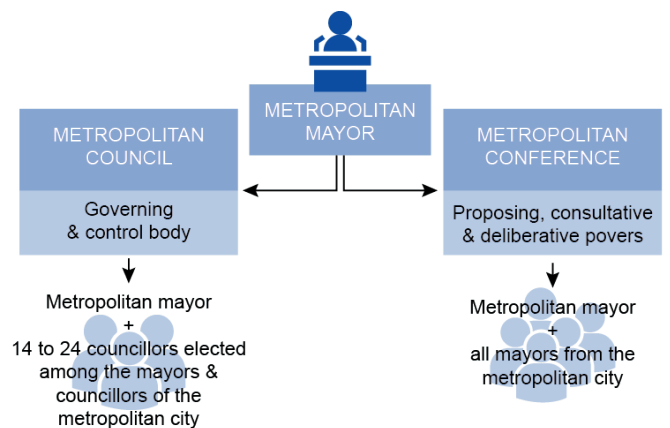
METROPOLITAN MAYOR

METROPOLITAN COUNCIL

Governing & control body

Metropolitan mayor
+
14 to 24 councillors elected among the mayors & councillors of the metropolitan city

METROPOLITAN CONFERENCE

Proposing, consultative & deliberative povers

Metropolitan mayor
+
all mayors from the metropolitan city